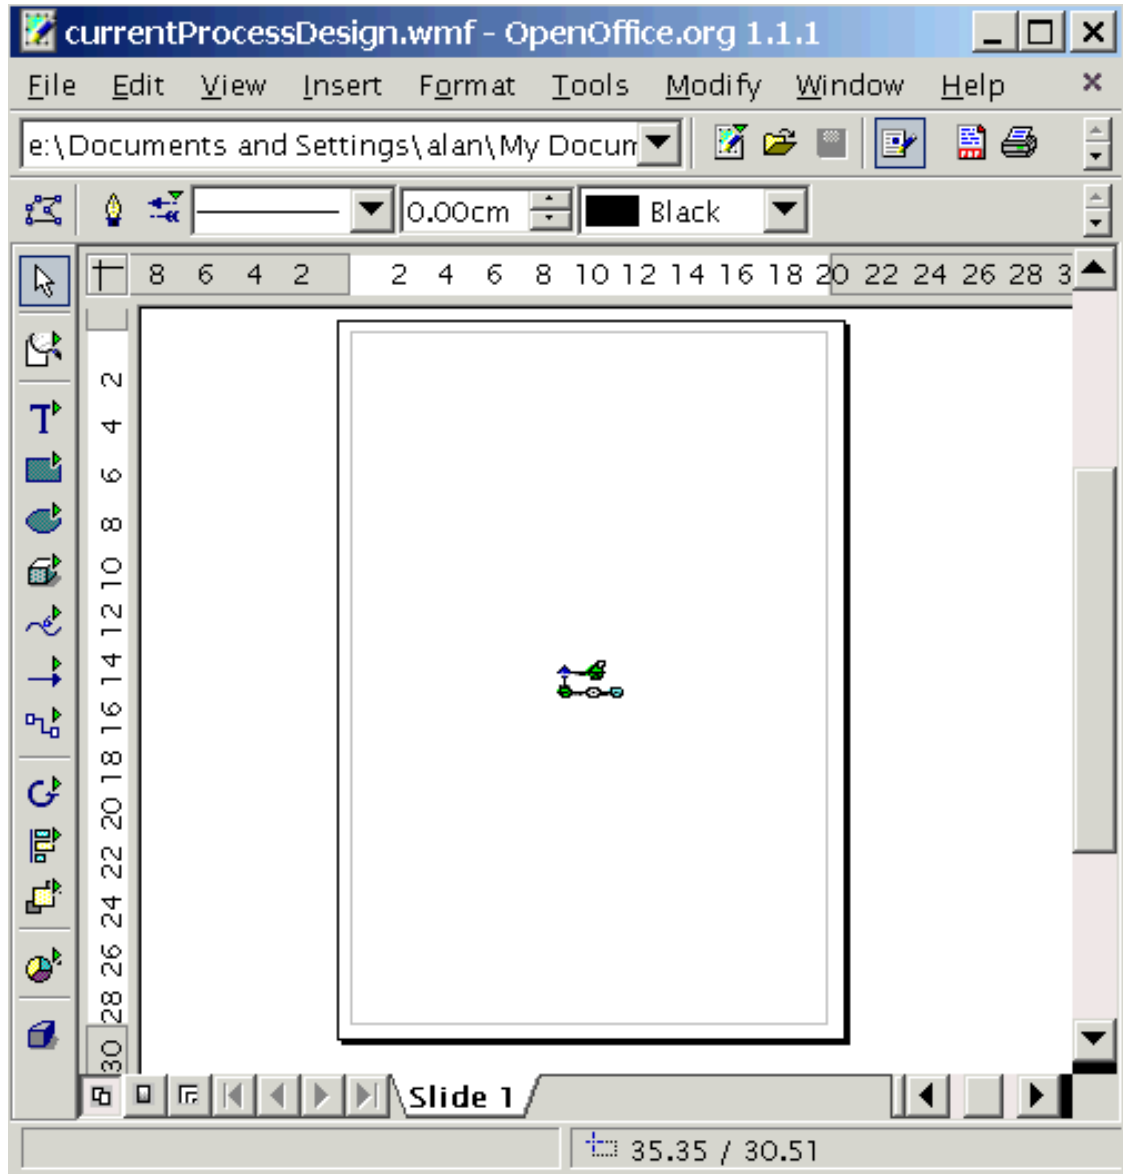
currentProcessDesign.wmf - OpenOffice.org 1.1.1

File Edit View Insert Format Tools Modify Window Help

e:\Documents and Settings\alan\My Docum

0.00cm Black

8 6 4 2 2 4 6 8 10 12 14 16 18 20 22 24 26 28 3

2 4 6 8 10 12 14 16 18 20 22 24 26 28 30

Slide 1

35.35 / 30.51